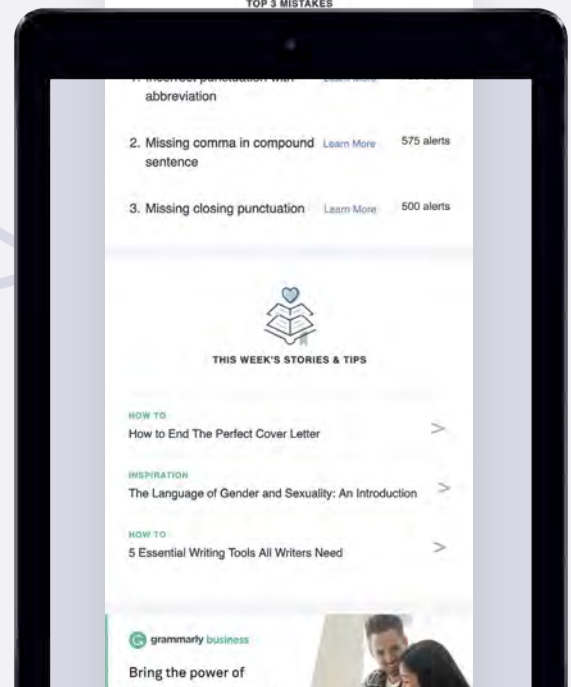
TOP 3 MISTAKES

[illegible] abbreviation

2. Missing comma in compound sentence Learn More 575 alerts

3. Missing closing punctuation Learn More 500 alerts

THIS WEEK'S STORIES & TIPS

HOW TO
How to End The Perfect Cover Letter >

INSPIRATION
The Language of Gender and Sexuality: An Introduction >

HOW TO
5 Essential Writing Tools All Writers Need >

grammarly business

Bring the power of